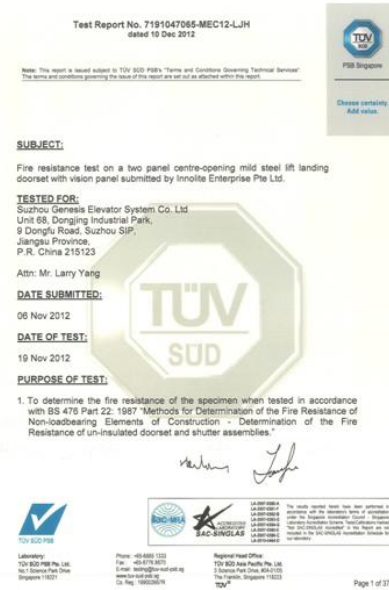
Test Report No. 7191047065-MEC12-LJH
dated 10 Dec 2012

Note: This report is issued subject to TÜV SÜD PSB's "Terms and Conditions Governing Technical Services". The terms and conditions governing the issue of this report are set out as attached within this report.

TÜV
PSB Singapore

Choose certainty.
Add value.

SUBJECT:

Fire resistance test on a two panel centre-opening mild steel lift landing doorset with vision panel submitted by Innolite Enterprise Pte Ltd.

TESTED FOR:
Suzhou Genesis Elevator System Co. Ltd
Unit 6B, Dongjing Industrial Park,
9 Dongfu Road, Suzhou SIP,
Jiangsu Province,
P.R. China 215123

Attn: Mr. Larry Yang

DATE SUBMITTED:

06 Nov 2012

DATE OF TEST:

19 Nov 2012

PURPOSE OF TEST:

1. To determine the fire resistance of the specimen when tested in accordance with BS 476 Part 22: 1987 "Methods for Determination of the Fire Resistance of Non-loadbearing Elements of Construction - Determination of the Fire Resistance of un-insulated doorset and shutter assemblies."

TÜV SÜD

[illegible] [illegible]

TÜV SÜD PSB

Laboratory:
TÜV SÜD PSB Pte. Ltd.
No.1 Science Park Drive
Singapore 118221

Phone: +65-6885 1333
Fax: +65-6776 8670
E-mail: testing@tuv-sud-psb.sg
www.tuv-sud-psb.sg
Co. Reg: 199002667R

SAC-SINGLAS
ACCREDITED LABORATORY

LA-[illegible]

The results reported herein have been performed in accordance with the laboratory's terms of accreditation under the Singapore Accreditation Council - Singapore Laboratory Accreditation Scheme. Tests/Calibrations marked "Not SAC-SINGLAS Accredited" in this Report are not included in the SAC-SINGLAS Accreditation Schedule for our laboratory.

Regional Head Office:
TÜV SÜD Asia Pacific Pte. Ltd.
3 Science Park Drive, #04-01/05
The Franklin, Singapore 118223
TÜV®

Page 1 of 37